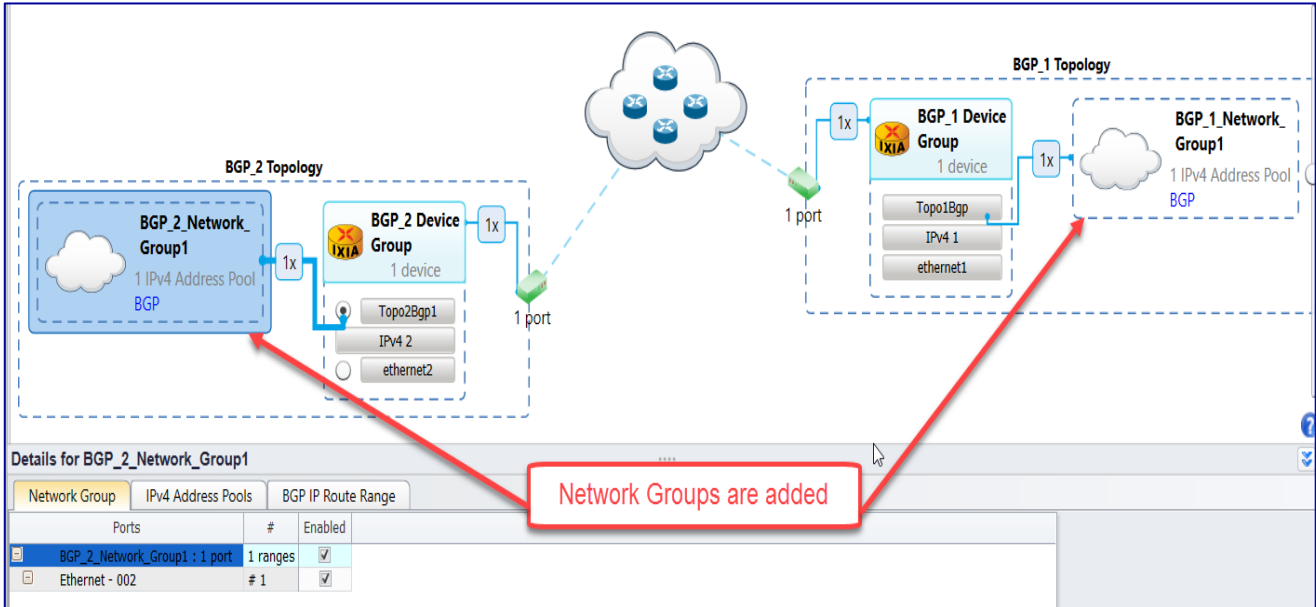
BGP_2 Topology

BGP_2_Network_Group1
1 IPv4 Address Pool
BGP

1x

IXIA
BGP_2 Device Group
1 device

1x

Topo2Bgp1
IPv4 2
ethernet2

1 port

1 port

BGP_1 Topology

1x

IXIA
BGP_1 Device Group
1 device

Topo1Bgp
IPv4 1
ethernet1

1x

BGP_1_Network_Group1
1 IPv4 Address Pool
BGP

Details for BGP_2_Network_Group1

Network Group | IPv4 Address Pools | BGP IP Route Range

Network Groups are added

| Ports | # | Enabled |
|---|---|---|
| BGP_2_Network_Group1 : 1 port | 1 ranges | ✓ |
| Ethernet - 002 | # 1 | ✓ |